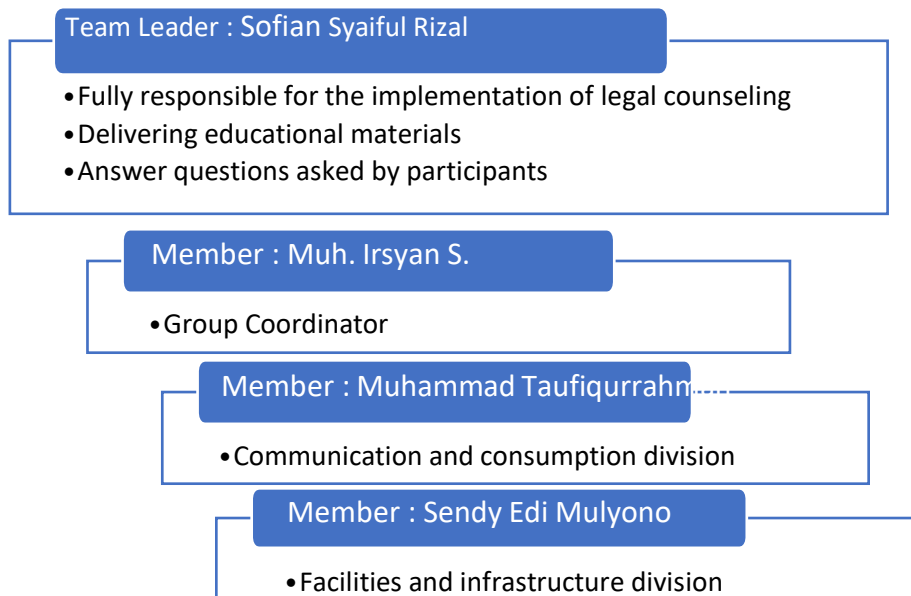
Team Leader : Sofian Syaiful Rizal

- Fully responsible for the implementation of legal counseling
- Delivering educational materials
- Answer questions asked by participants

Member : Muh. Irsyan S.

- Group Coordinator

Member : Muhammad Taufiqurrahm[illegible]

- Communication and consumption division

Member : Sendy Edi Mulyono

- Facilities and infrastructure division